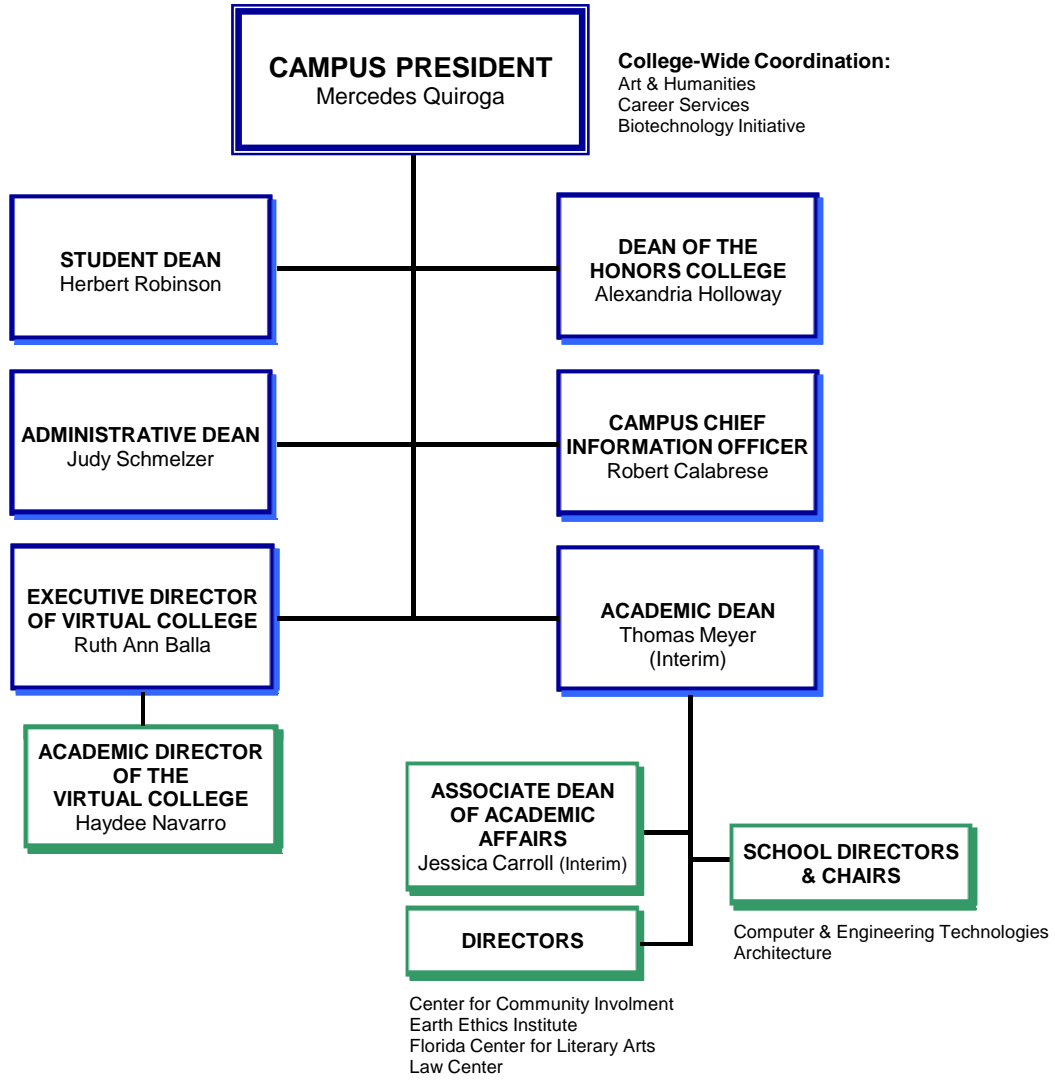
CAMPUS PRESIDENT
Mercedes Quiroga

College-Wide Coordination:
Art & Humanities
Career Services
Biotechnology Initiative

STUDENT DEAN
Herbert Robinson

DEAN OF THE HONORS COLLEGE
Alexandria Holloway

ADMINISTRATIVE DEAN
Judy Schmelzer

CAMPUS CHIEF INFORMATION OFFICER
Robert Calabrese

EXECUTIVE DIRECTOR OF VIRTUAL COLLEGE
Ruth Ann Balla

ACADEMIC DEAN
Thomas Meyer
(Interim)

ACADEMIC DIRECTOR OF THE VIRTUAL COLLEGE
Haydee Navarro

ASSOCIATE DEAN OF ACADEMIC AFFAIRS
Jessica Carroll (Interim)

SCHOOL DIRECTORS & CHAIRS

Computer & Engineering Technologies
Architecture

DIRECTORS

Center for Community Involment
Earth Ethics Institute
Florida Center for Literary Arts
Law Center